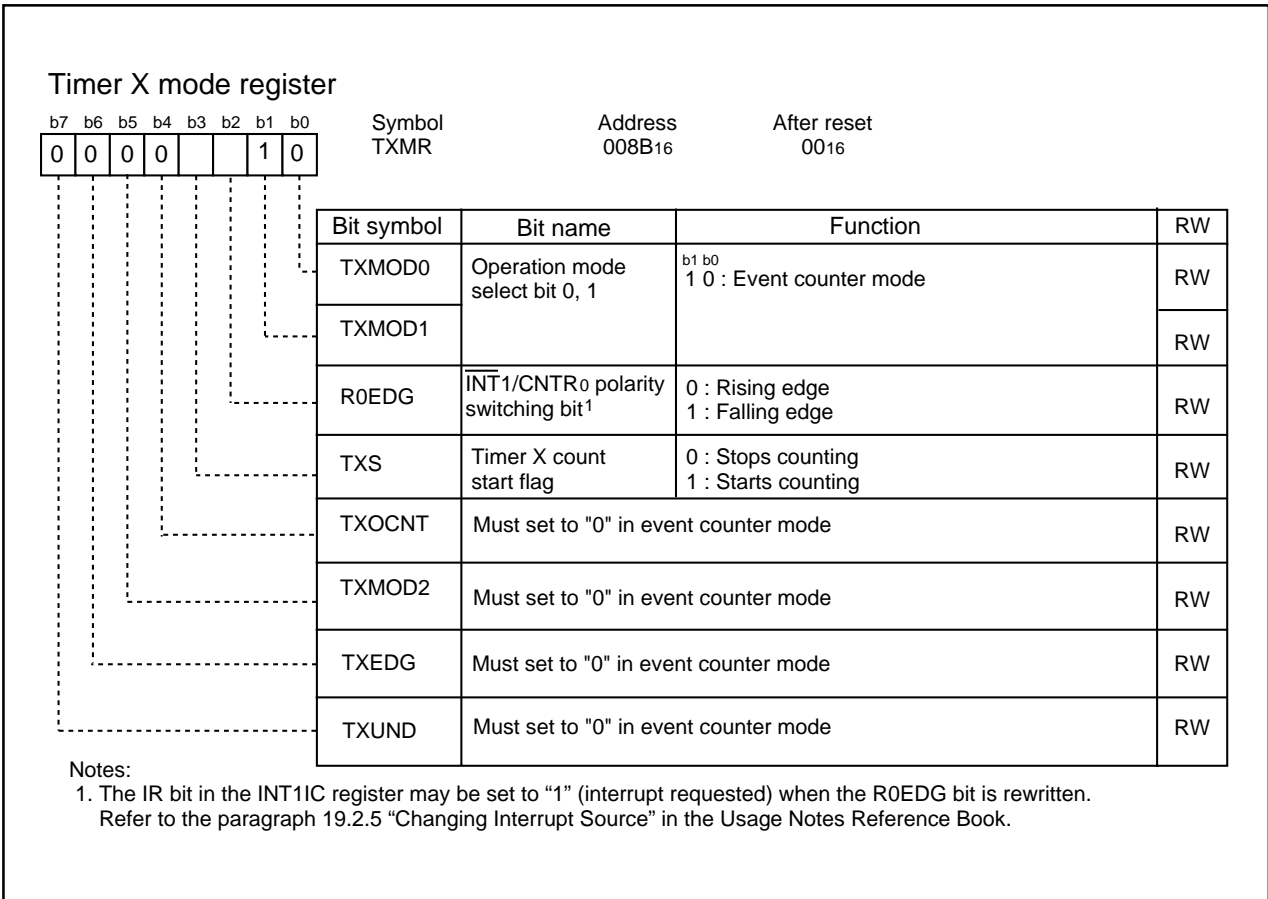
Timer X mode register

| b7 | b6 | b5 | b4 | b3 | b2 | b1 | b0 |
|---|---|---|---|---|---|---|---|
| 0 | 0 | 0 | 0 |  |  | 1 | 0 |

Symbol TXMR  Address $008B_{16}$  After reset $00_{16}$

| Bit symbol | Bit name | Function | RW |
|---|---|---|---|
| TXMOD0 | Operation mode select bit 0, 1 | b1 b0 1 0 : Event counter mode | RW |
| TXMOD1 | | | RW |
| R0EDG | $\overline{INT1}$/$CNTR_0$ polarity switching bit$^1$ | 0 : Rising edge 1 : Falling edge | RW |
| TXS | Timer X count start flag | 0 : Stops counting 1 : Starts counting | RW |
| TXOCNT | Must set to "0" in event counter mode | | RW |
| TXMOD2 | Must set to "0" in event counter mode | | RW |
| TXEDG | Must set to "0" in event counter mode | | RW |
| TXUND | Must set to "0" in event counter mode | | RW |

Notes:
1. The IR bit in the INT1IC register may be set to “1” (interrupt requested) when the R0EDG bit is rewritten. Refer to the paragraph 19.2.5 “Changing Interrupt Source” in the Usage Notes Reference Book.